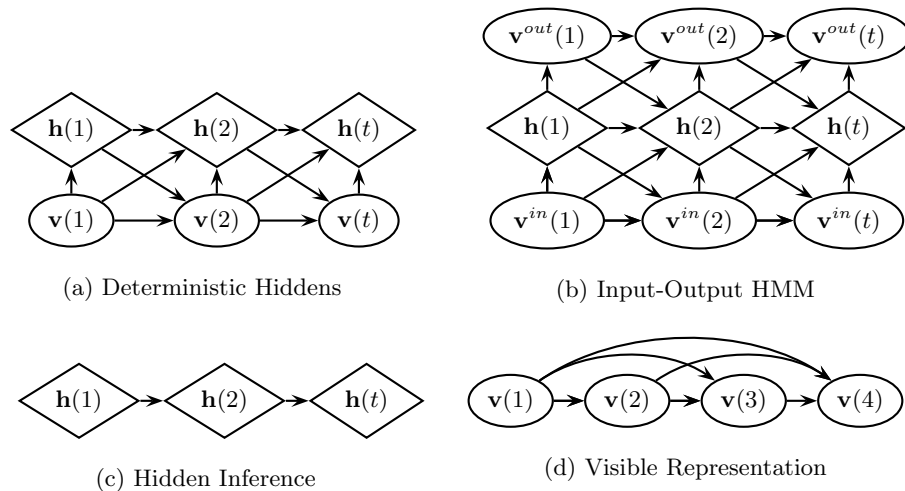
$\mathbf{v}^{out}(1)$ $\mathbf{v}^{out}(2)$ $\mathbf{v}^{out}(t)$

$\mathbf{h}(1)$ $\mathbf{h}(2)$ $\mathbf{h}(t)$

$\mathbf{v}(1)$ $\mathbf{v}(2)$ $\mathbf{v}(t)$

(a) Deterministic Hiddens

$\mathbf{h}(1)$ $\mathbf{h}(2)$ $\mathbf{h}(t)$

$\mathbf{v}^{in}(1)$ $\mathbf{v}^{in}(2)$ $\mathbf{v}^{in}(t)$

(b) Input-Output HMM

$\mathbf{h}(1)$ $\mathbf{h}(2)$ $\mathbf{h}(t)$

(c) Hidden Inference

$\mathbf{v}(1)$ $\mathbf{v}(2)$ $\mathbf{v}(3)$ $\mathbf{v}(4)$

(d) Visible Representation